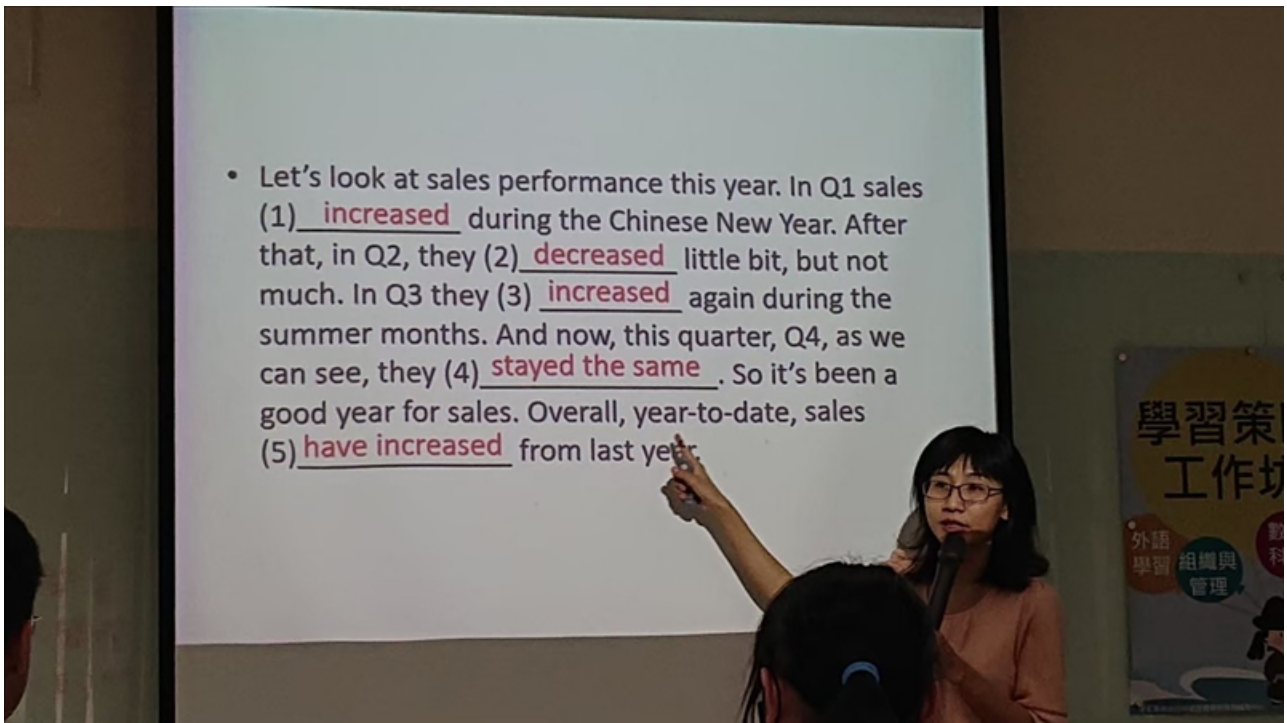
• Let's look at sales performance this year. In Q1 sales (1) increased during the Chinese New Year. After that, in Q2, they (2) decreased little bit, but not much. In Q3 they (3) increased again during the summer months. And now, this quarter, Q4, as we can see, they (4) stayed the same. So it's been a good year for sales. Overall, year-to-date, sales (5) have increased from last ye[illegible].

學習策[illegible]
工作坊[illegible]
外語學習
組織與管理
數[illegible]
科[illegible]